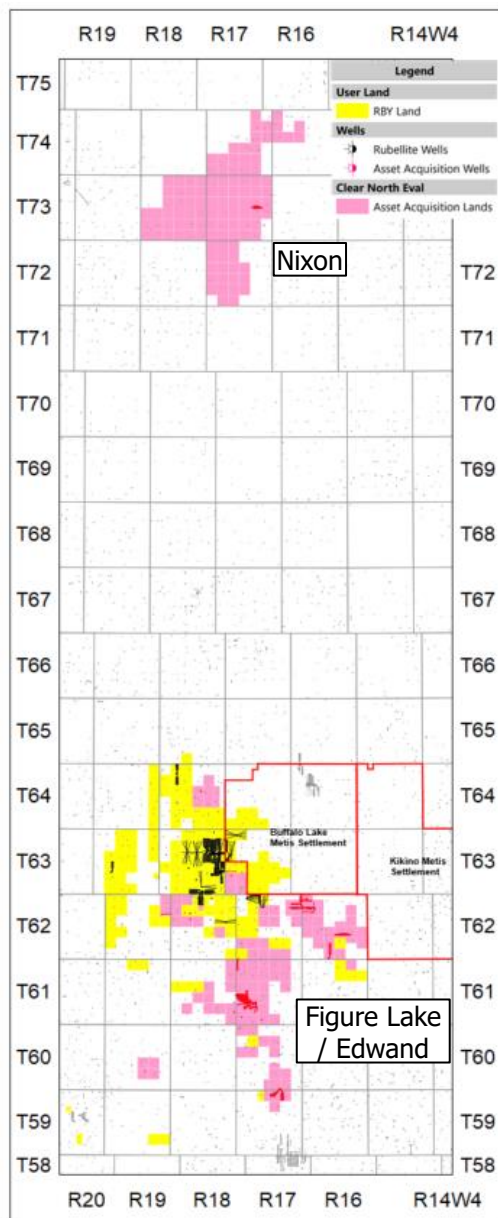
R19 R18 R17 R16 R14W4

Legend
User Land
RBY Land
Wells
Rubellite Wells
Asset Acquisition Wells
Clear North Eval
Asset Acquisition Lands

T75
T74
T73
T72
T71
T70
T69
T68
T67
T66
T65
T64
T63
T62
T61
T60
T59
T58

Nixon

T72
T71
T70
T69
T68
T67
T66
T65
T64
T63
T62
T61
T60
T59
T58

Buffalo Lake Metis Settlement

Kikino Metis Settlement

Figure Lake / Edwand

R20 R19 R18 R17 R16 R14W4